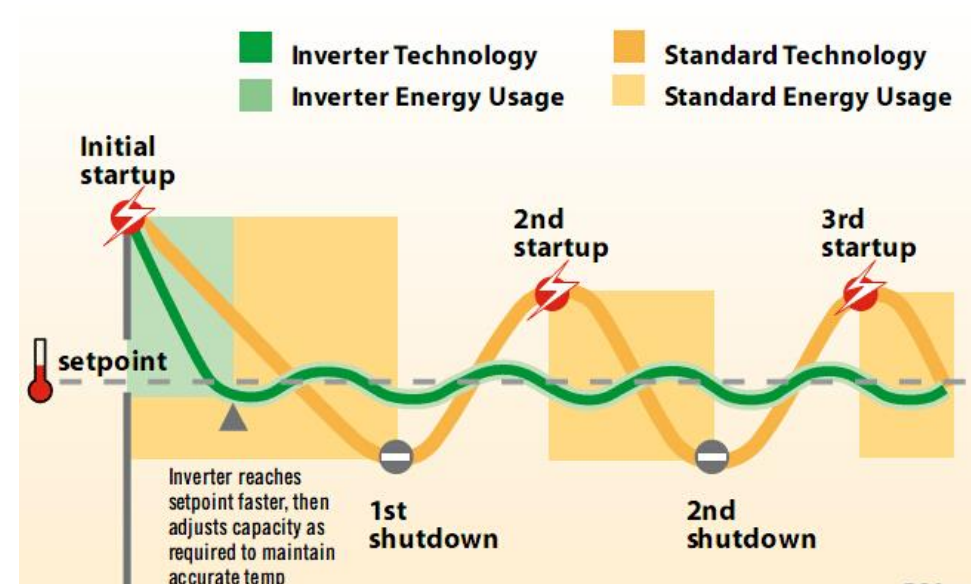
Inverter Technology
Inverter Energy Usage
Standard Technology
Standard Energy Usage

Initial startup

2nd startup

3rd startup

setpoint

Inverter reaches setpoint faster, then adjusts capacity as required to maintain accurate temp

1st shutdown

2nd shutdown